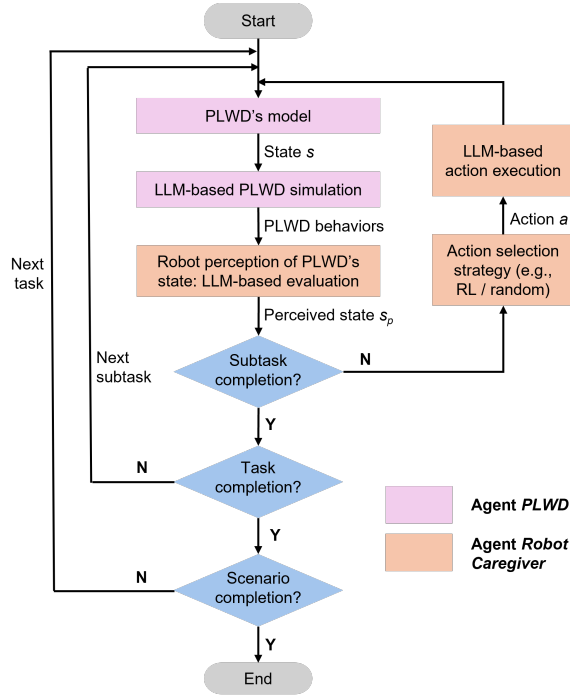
Start

PLWD's model

State $s$

LLM-based PLWD simulation

PLWD behaviors

Robot perception of PLWD's state: LLM-based evaluation

Perceived state $s_p$

Subtask completion?

N

Y

Task completion?

N

Y

Scenario completion?

N

Y

End

Next task

Next subtask

LLM-based action execution

Action $a$

Action selection strategy (e.g., RL / random)

Agent *PLWD*

Agent *Robot Caregiver*